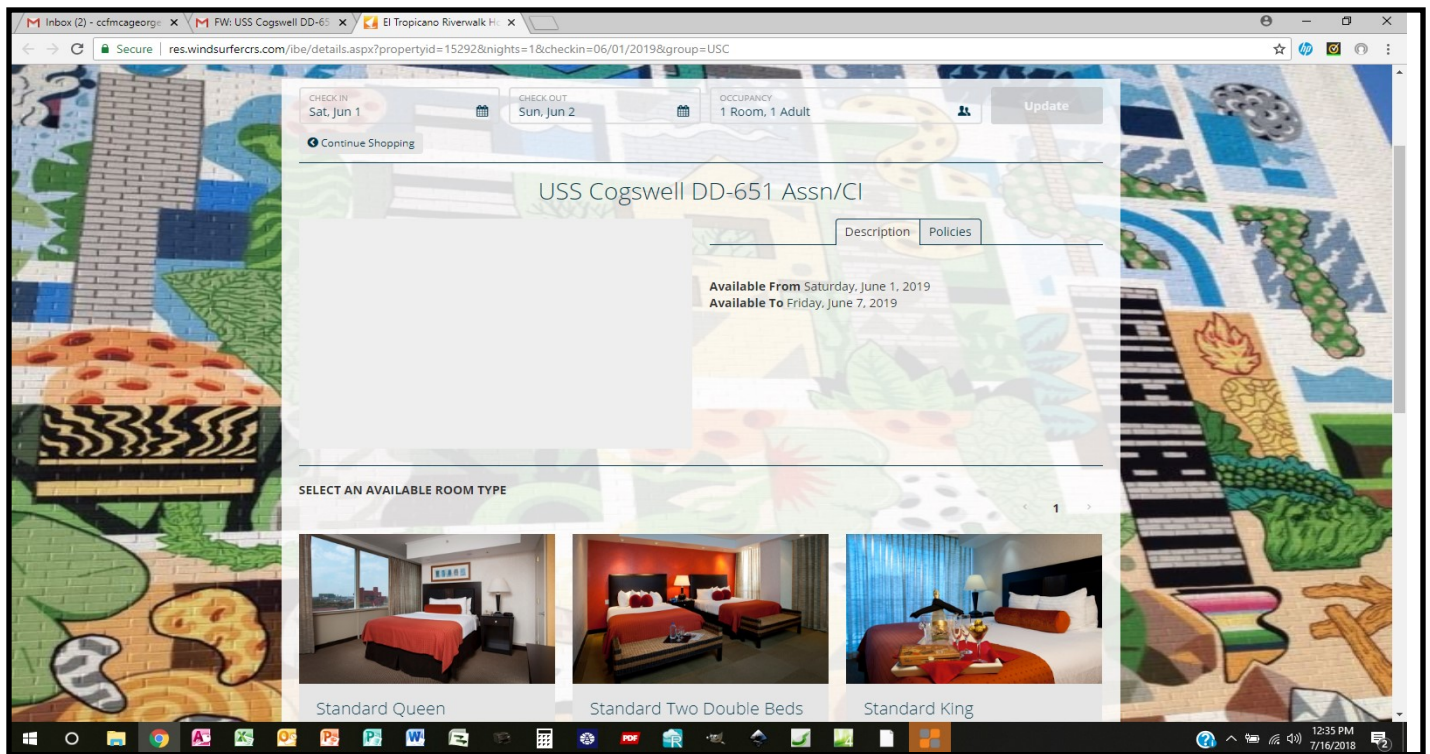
Inbox (2) - ccfmcageorge × FW: USS Cogswell DD-65 × El Tropicano Riverwalk Ho ×

Secure | res.windsurfercrs.com/ibe/details.aspx?propertyid=15292&nights=1&checkin=06/01/2019&group=USC

CHECK IN
Sat, Jun 1

CHECK OUT
Sun, Jun 2

OCCUPANCY
1 Room, 1 Adult

Update

Continue Shopping

USS Cogswell DD-651 Assn/CI

Description Policies

**Available From** Saturday, June 1, 2019
**Available To** Friday, June 7, 2019

SELECT AN AVAILABLE ROOM TYPE

1

Standard Queen

Standard Two Double Beds

Standard King

12:35 PM
7/16/2018